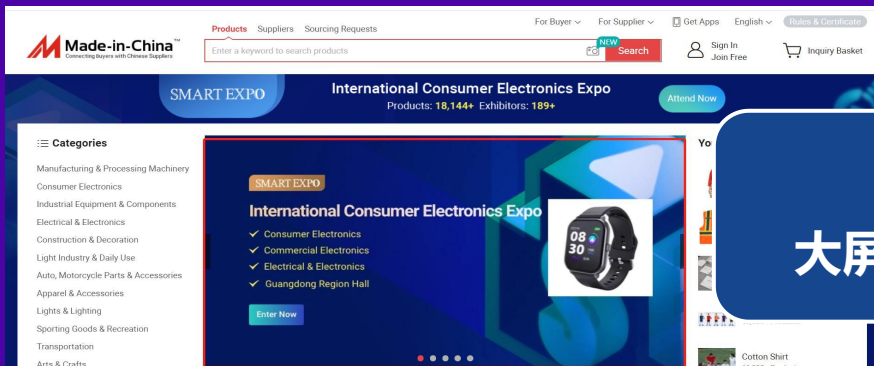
Made-in-China™
Connecting Buyers with Chinese Suppliers

Products Suppliers Sourcing Requests

For Buyer For Supplier Get Apps English Rules & Certificate

Enter a keyword to search products NEW Search

Sign In
Join Free

Inquiry Basket

SMART EXPO
International Consumer Electronics Expo
Products: 18,144+ Exhibitors: 189+
Attend Now

Categories
Manufacturing & Processing Machinery
Consumer Electronics
Industrial Equipment & Components
Electrical & Electronics
Construction & Decoration
Light Industry & Daily Use
Auto, Motorcycle Parts & Accessories
Apparel & Accessories
Lights & Lighting
Sporting Goods & Recreation
Transportation
Arts & Crafts

SMART EXPO
International Consumer Electronics Expo
Consumer Electronics
Commercial Electronics
Electrical & Electronics
Guangdong Region Hall
Enter Now

08
30

Yo

大屏

Cotton Shirt